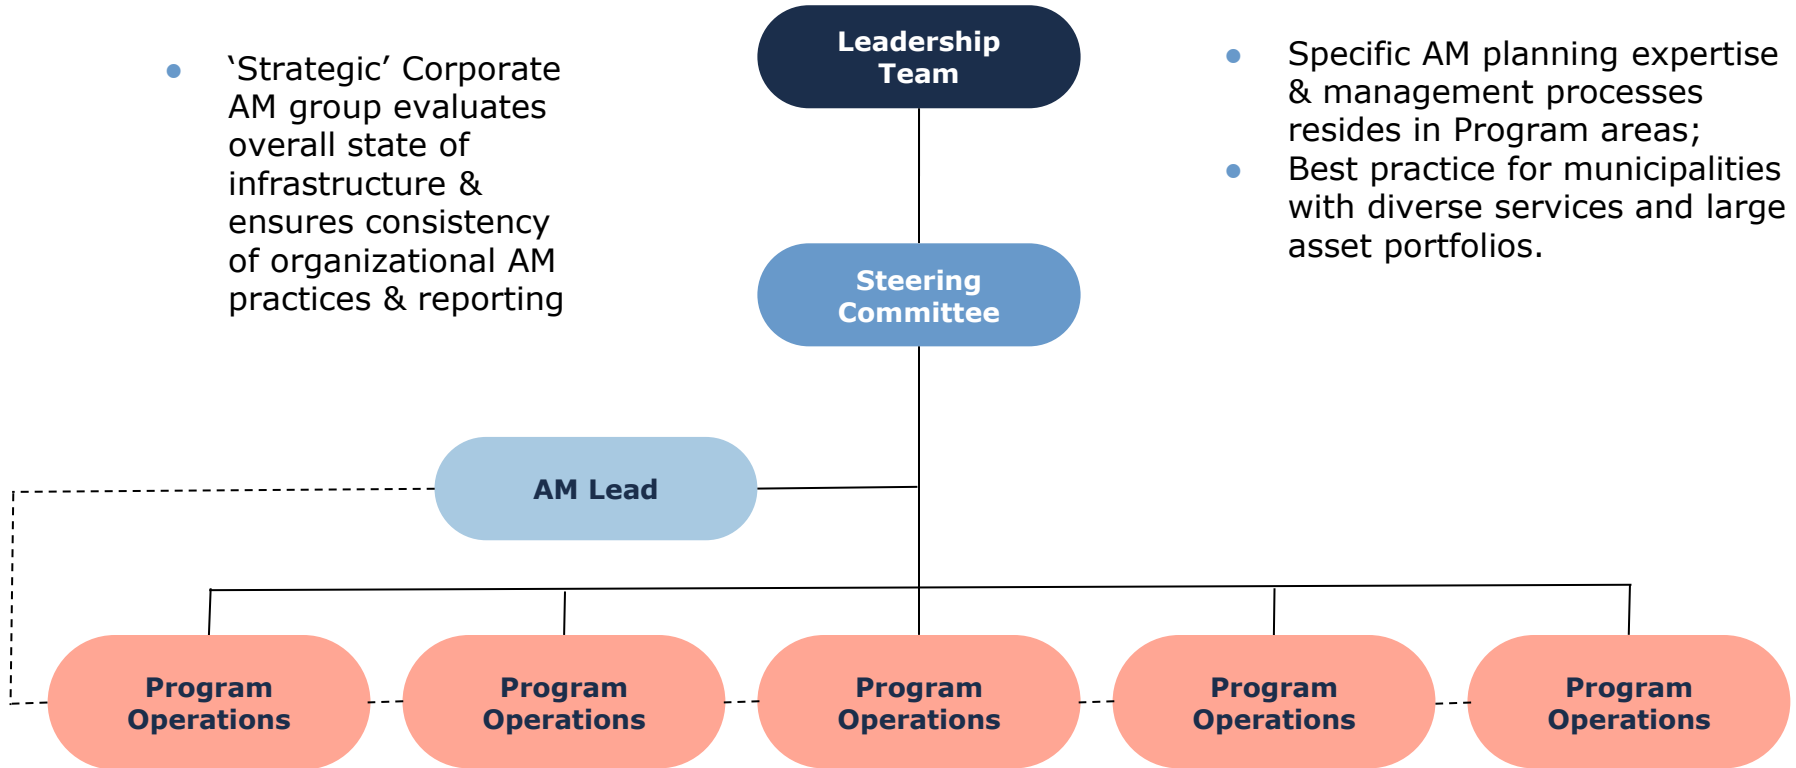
• ‘Strategic’ Corporate AM group evaluates overall state of infrastructure & ensures consistency of organizational AM practices & reporting

Leadership Team

• Specific AM planning expertise & management processes resides in Program areas;
• Best practice for municipalities with diverse services and large asset portfolios.

Steering Committee

AM Lead

Program Operations

Program Operations

Program Operations

Program Operations

Program Operations